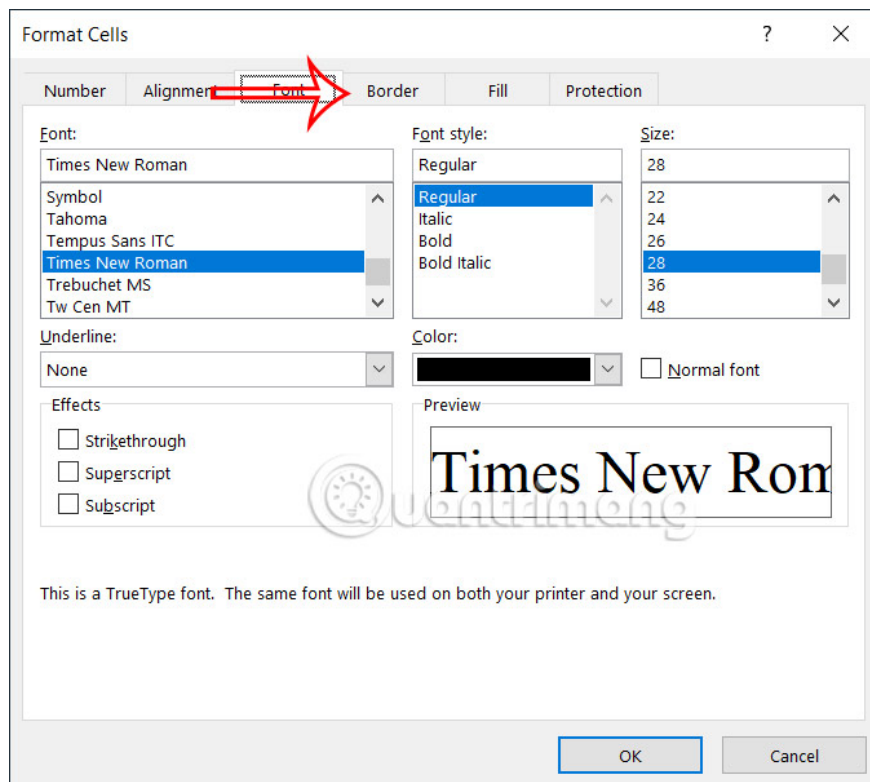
Format Cells
?
X
Number
Alignment
Font
Border
Fill
Protection
Font:
Times New Roman
Symbol
Tahoma
Tempus Sans ITC
Times New Roman
Trebuchet MS
Tw Cen MT
Font style:
Regular
Regular
Italic
Bold
Bold Italic
Size:
28
22
24
26
28
36
48
Underline:
None
Color:
Normal font
Effects
Strikethrough
Superscript
Subscript
Preview
Times New Rom
Quantrimang
This is a TrueType font. The same font will be used on both your printer and your screen.
OK
Cancel